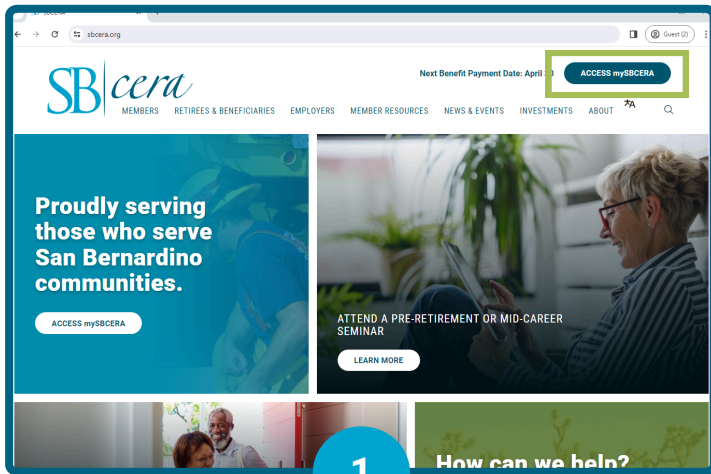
sbcera.org

Guest (2)

SB cera

Next Benefit Payment Date: April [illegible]

ACCESS mySBCERA

MEMBERS RETIREES & BENEFICIARIES EMPLOYERS MEMBER RESOURCES NEWS & EVENTS INVESTMENTS ABOUT

Proudly serving those who serve San Bernardino communities.

ACCESS mySBCERA

ATTEND A PRE-RETIREMENT OR MID-CAREER SEMINAR

LEARN MORE

1

How can we help?